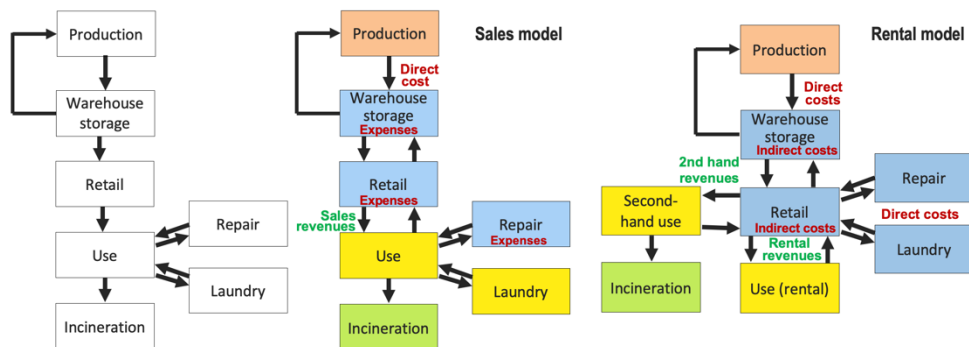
Production

Warehouse storage

Retail

Use

Repair

Laundry

Incineration

Sales model

Production

Direct cost

Warehouse storage
Expenses

Retail
Expenses

Sales revenues

Use

Repair
Expenses

Laundry

Incineration

Rental model

Production

Direct costs

Warehouse storage
Indirect costs

2nd hand revenues

Second-hand use

Retail
Indirect costs

Rental revenues

Repair

Direct costs

Laundry

Incineration

Use (rental)